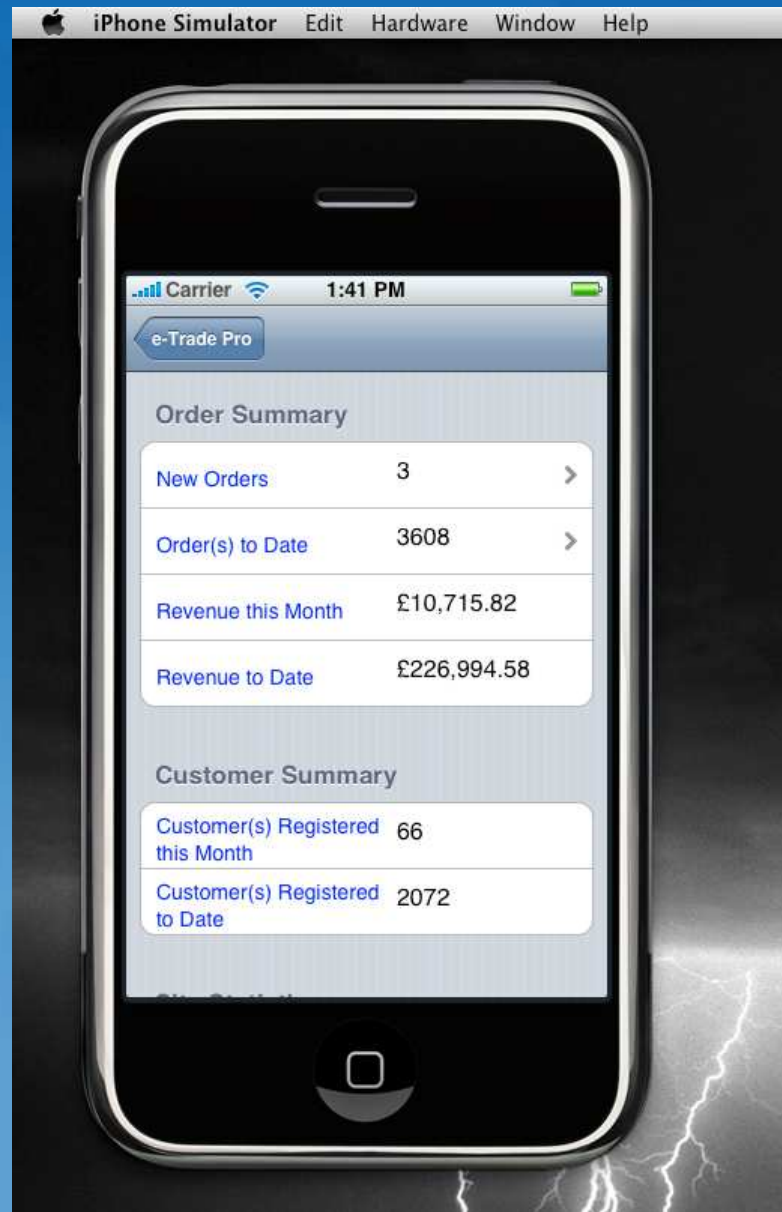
iPhone Simulator Edit Hardware Window Help

Carrier 1:41 PM

e-Trade Pro

Order Summary

| | |
|---|---|
| New Orders | 3 |
| Order(s) to Date | 3608 |
| Revenue this Month | £10,715.82 |
| Revenue to Date | £226,994.58 |

Customer Summary

| | |
|---|---|
| Customer(s) Registered this Month | 66 |
| Customer(s) Registered to Date | 2072 |

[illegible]